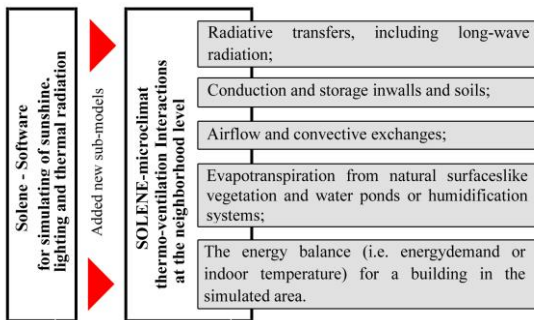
Solene - Software for simulating of sunshine. lighting and thermal radiation

Added new sub-models

SOLENE-microclimat thermo-ventilation Interactions at the neighborhood level

Radiative transfers, including long-wave radiation;

Conduction and storage inwalls and soils;

Airflow and convective exchanges;

Evapotranspiration from natural surfaceslike vegetation and water ponds or humidification systems;

The energy balance (i.e. energydemand or indoor temperature) for a building in the simulated area.